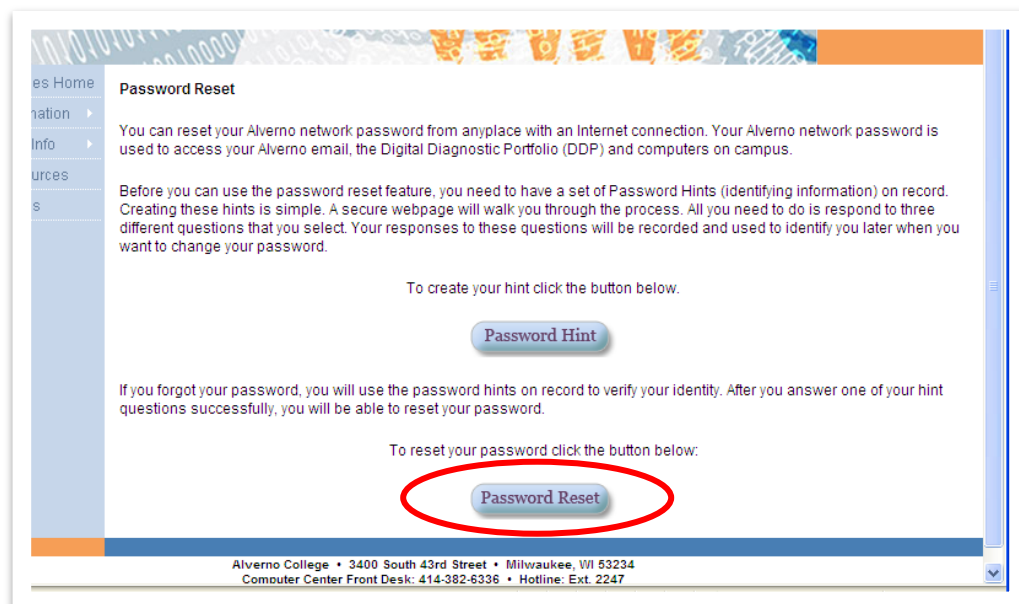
es Home
nation
Info
urces
s

Password Reset

You can reset your Alverno network password from anyplace with an Internet connection. Your Alverno network password is used to access your Alverno email, the Digital Diagnostic Portfolio (DDP) and computers on campus.

Before you can use the password reset feature, you need to have a set of Password Hints (identifying information) on record. Creating these hints is simple. A secure webpage will walk you through the process. All you need to do is respond to three different questions that you select. Your responses to these questions will be recorded and used to identify you later when you want to change your password.

To create your hint click the button below.

Password Hint

If you forgot your password, you will use the password hints on record to verify your identity. After you answer one of your hint questions successfully, you will be able to reset your password.

To reset your password click the button below:

Password Reset

Alverno College • 3400 South 43rd Street • Milwaukee, WI 53234
Computer Center Front Desk: 414-382-6336 • Hotline: Ext. 2247